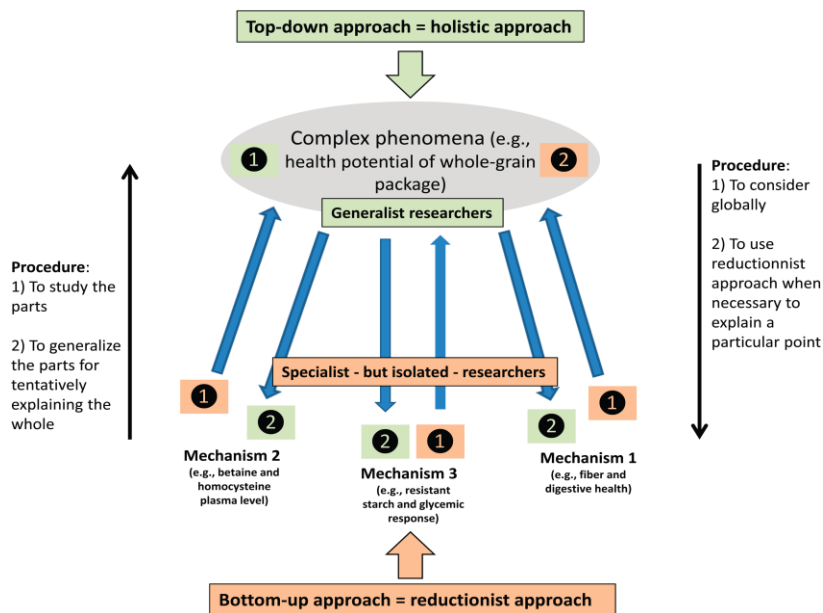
Top-down approach = holistic approach

Complex phenomena (e.g., health potential of whole-grain package)

1

2

Generalist researchers

Procedure:
1) To consider globally

2) To use reductionnist approach when necessary to explain a particular point

Procedure:
1) To study the parts

2) To generalize the parts for tentatively explaining the whole

Specialist - but isolated - researchers

1

2

2

1

2

1

Mechanism 2
(e.g., betaine and homocysteine plasma level)

Mechanism 3
(e.g., resistant starch and glycemic response)

Mechanism 1
(e.g., fiber and digestive health)

Bottom-up approach = reductionist approach